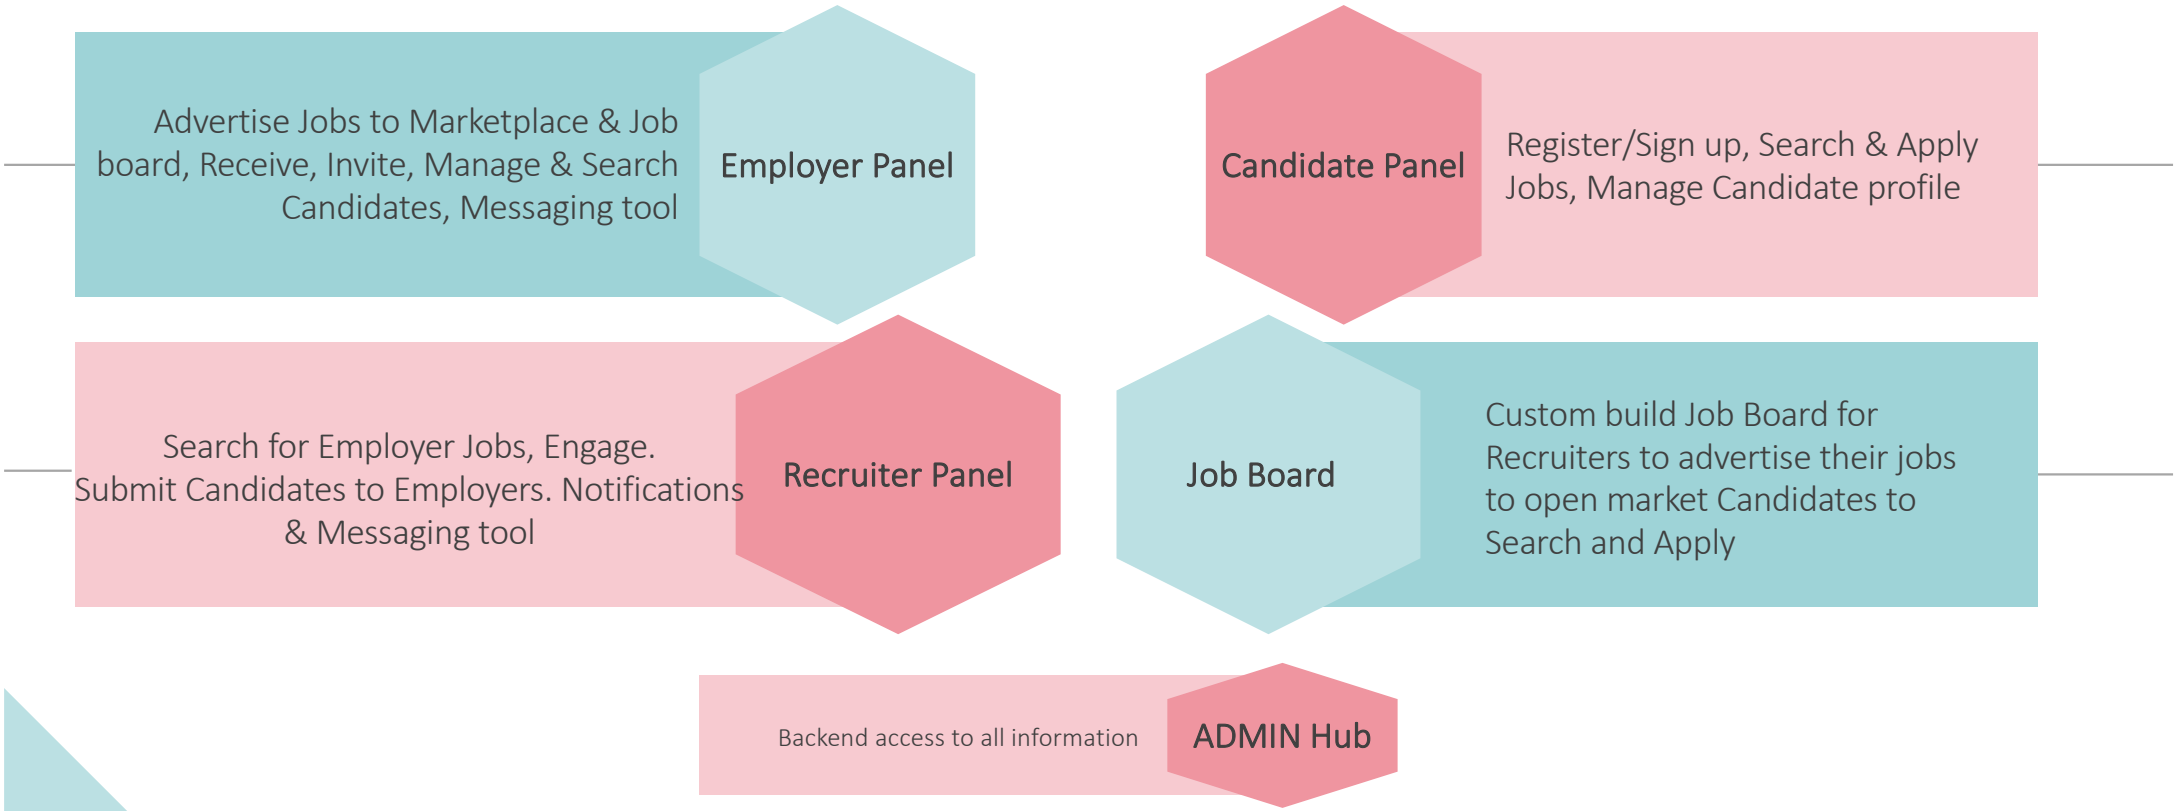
Advertise Jobs to Marketplace & Job board, Receive, Invite, Manage & Search Candidates, Messaging tool

Employer Panel

Candidate Panel

Register/Sign up, Search & Apply Jobs, Manage Candidate profile

Search for Employer Jobs, Engage. Submit Candidates to Employers. Notifications & Messaging tool

Recruiter Panel

Job Board

Custom build Job Board for Recruiters to advertise their jobs to open market Candidates to Search and Apply

Backend access to all information

ADMIN Hub